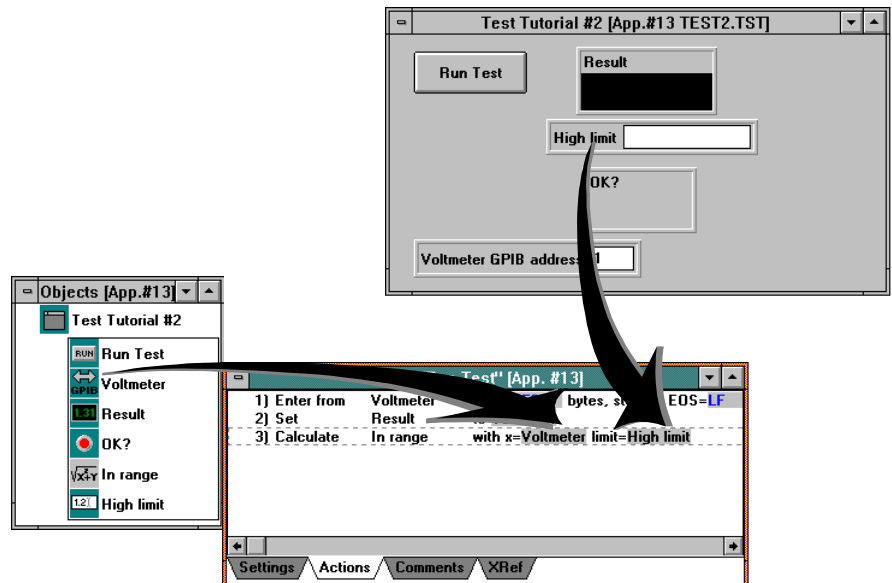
Test Tutorial #2 [App.#13 TEST2.TST]

Run Test

Result

High limit

OK?

Voltmeter GPIB address 1

Objects [App.#13]

Test Tutorial #2

RUN Run Test

GPIB Voltmeter

1.31 Result

OK?

In range

1.2 High limit

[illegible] Test" [App. #13]

1) Enter from Voltmeter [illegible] bytes, s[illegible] EOS=LF
2) Set Result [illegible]
3) Calculate In range with x=Voltmeter limit=High limit

Settings Actions Comments XRef